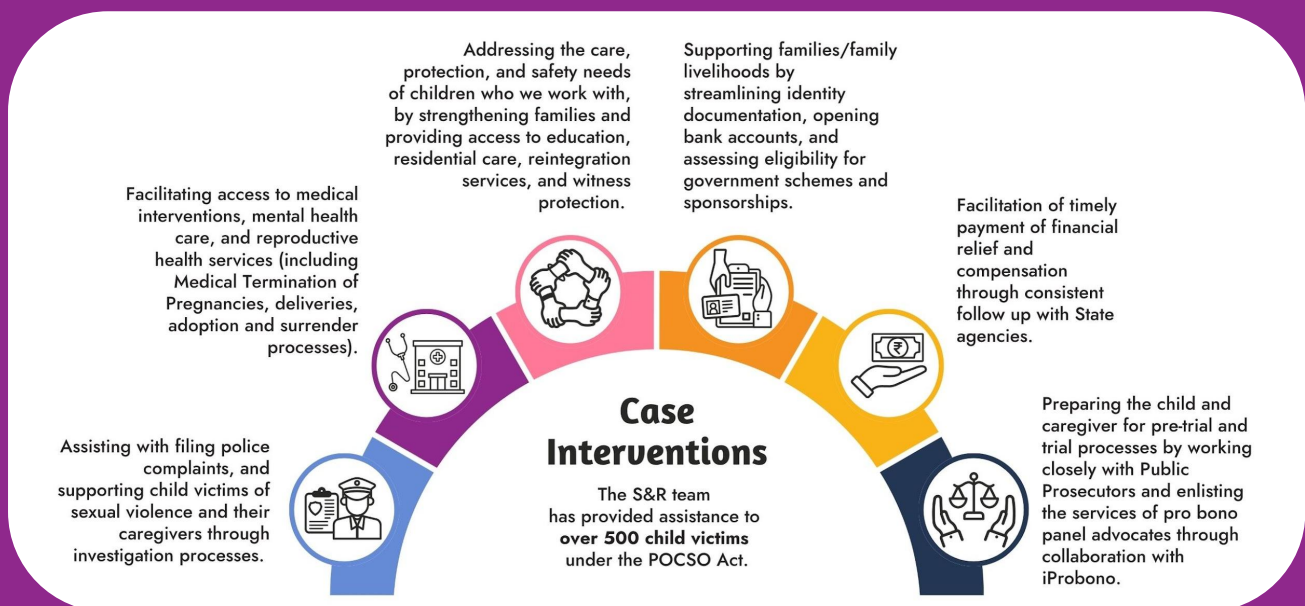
Addressing the care, protection, and safety needs of children who we work with, by strengthening families and providing access to education, residential care, reintegration services, and witness protection.

Supporting families/family livelihoods by streamlining identity documentation, opening bank accounts, and assessing eligibility for government schemes and sponsorships.

Facilitating access to medical interventions, mental health care, and reproductive health services (including Medical Termination of Pregnancies, deliveries, adoption and surrender processes).

Facilitation of timely payment of financial relief and compensation through consistent follow up with State agencies.

Assisting with filing police complaints, and supporting child victims of sexual violence and their caregivers through investigation processes.

Case Interventions

The S&R team has provided assistance to **over 500 child victims** under the POCSO Act.

Preparing the child and caregiver for pre-trial and trial processes by working closely with Public Prosecutors and enlisting the services of pro bono panel advocates through collaboration with iProbono.